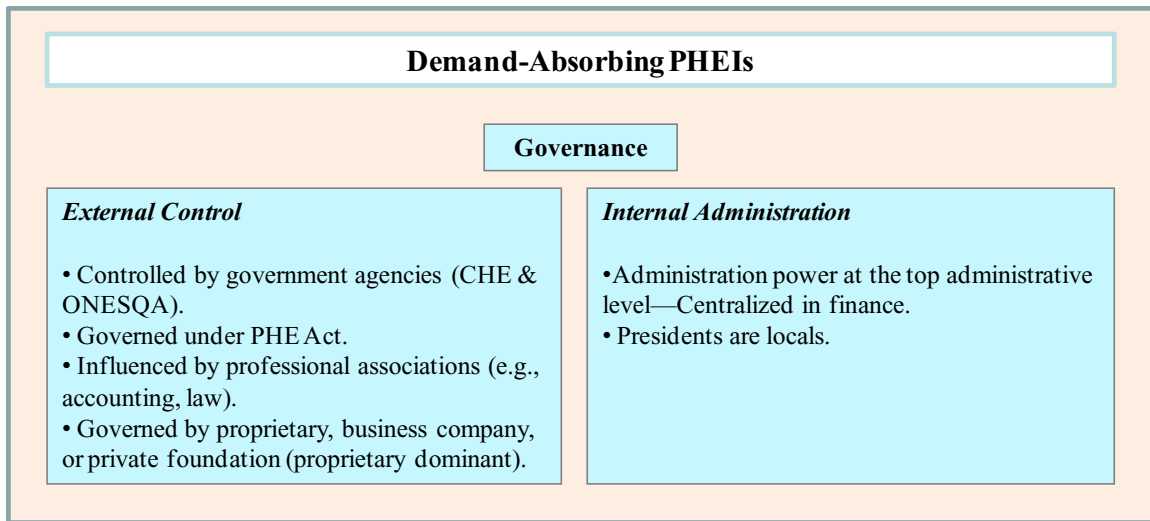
Demand-Absorbing PHEIs

Governance

External Control

• Controlled by government agencies (CHE & ONESQA).
• Governed under PHE Act.
• Influenced by professional associations (e.g., accounting, law).
• Governed by proprietary, business company, or private foundation (proprietary dominant).

Internal Administration

•Administration power at the top administrative level—Centralized in finance.
• Presidents are locals.